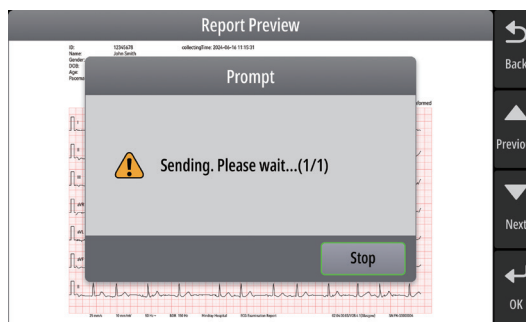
Report Preview

ID: 12345678
Name: John Smith
Gender:
DOB:
Age:
Pacemaker

collectingTime: 2024-06-16 11:15:31

formed

Prompt

Sending. Please wait...(1/1)

Stop

Back

Previo

Next

OK

25 mm/s 10 mm/mV 50 Hz ~ BPM: 98 Hr Windup Hospital ECG Examination Report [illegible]